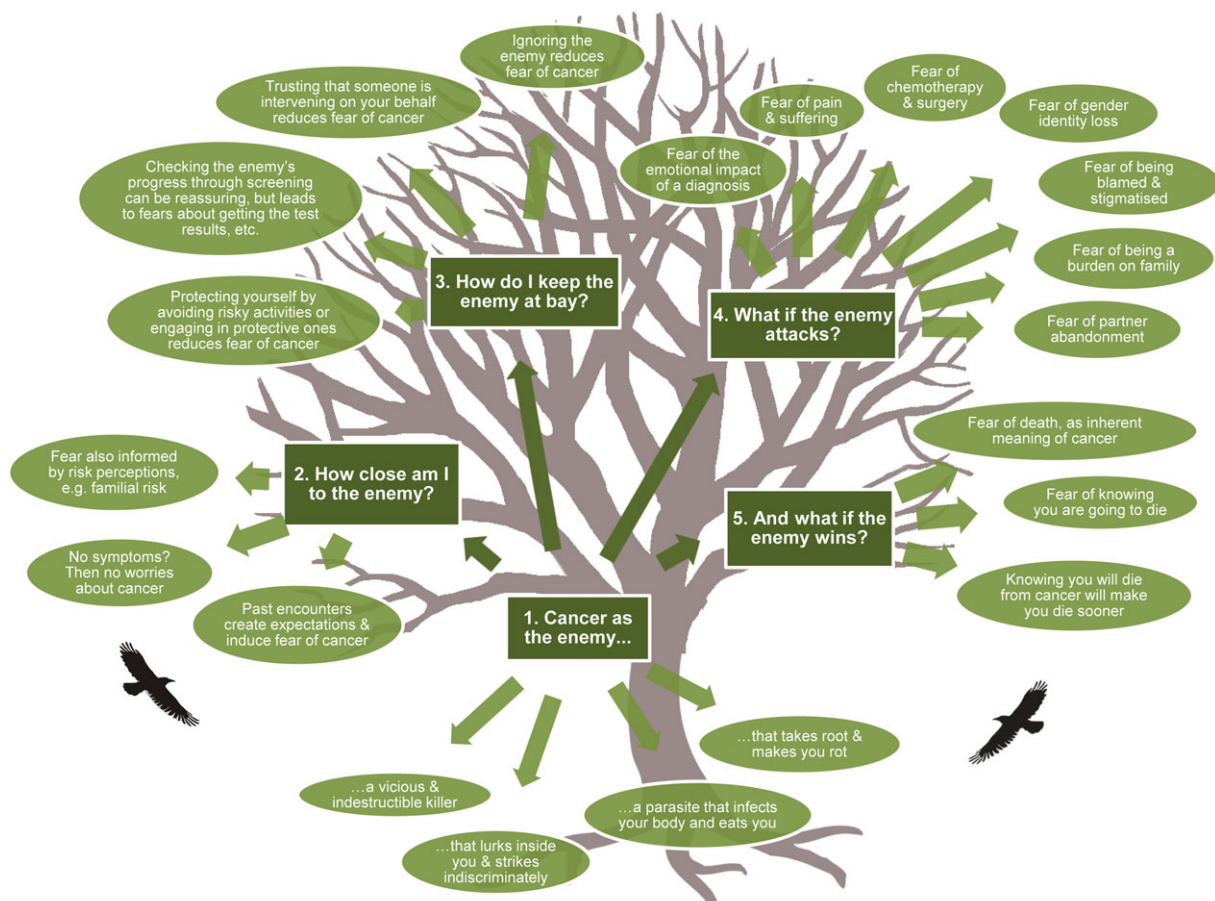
Ignoring the enemy reduces fear of cancer

Trusting that someone is intervening on your behalf reduces fear of cancer

Fear of chemotherapy & surgery

Fear of pain & suffering

Fear of gender identity loss

Checking the enemy's progress through screening can be reassuring, but leads to fears about getting the test results, etc.

Fear of the emotional impact of a diagnosis

Fear of being blamed & stigmatised

Fear of being a burden on family

3. How do I keep the enemy at bay?

Protecting yourself by avoiding risky activities or engaging in protective ones reduces fear of cancer

4. What if the enemy attacks?

Fear of partner abandonment

Fear of death, as inherent meaning of cancer

Fear also informed by risk perceptions, e.g. familial risk

2. How close am I to the enemy?

Fear of knowing you are going to die

5. And what if the enemy wins?

No symptoms? Then no worries about cancer

Knowing you will die from cancer will make you die sooner

Past encounters create expectations & induce fear of cancer

1. Cancer as the enemy...

...that takes root & makes you rot

...a vicious & indestructible killer

...a parasite that infects your body and eats you

...that lurks inside you & strikes indiscriminately